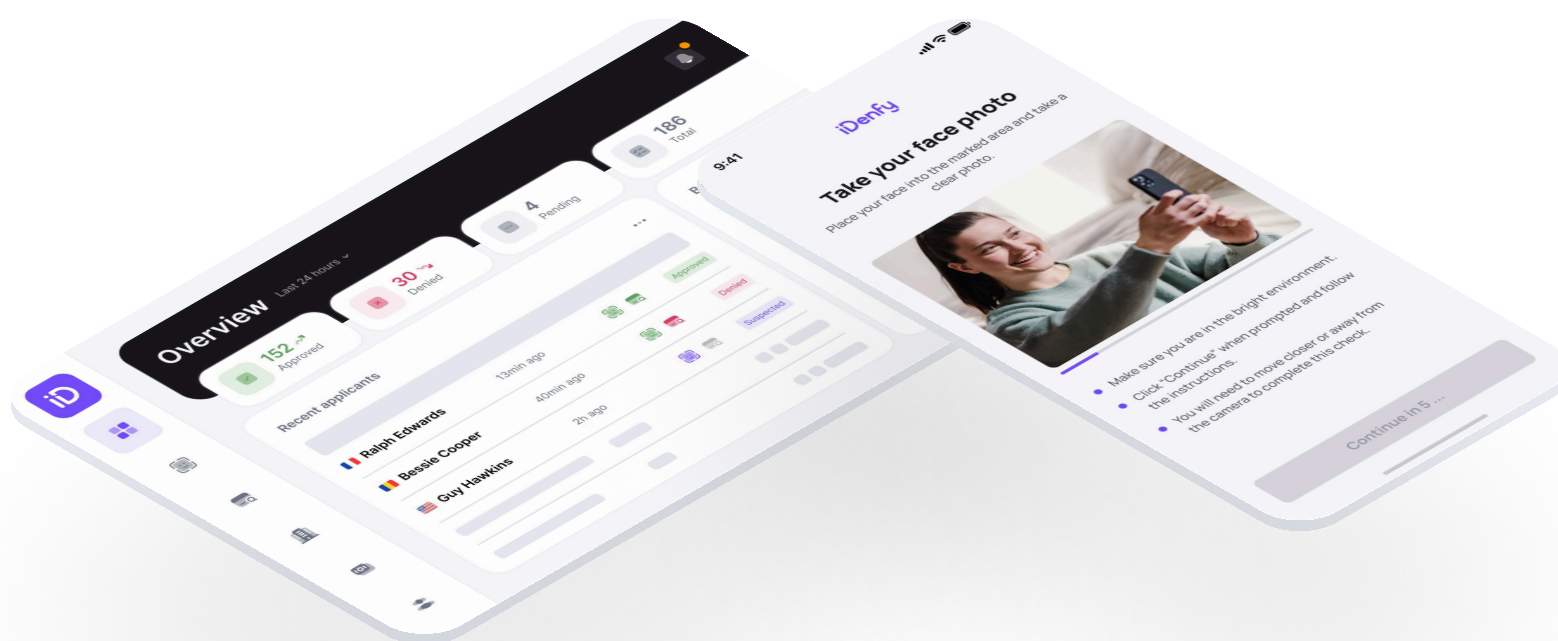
iD

Overview
Last 24 hours

152
Approved

30
Denied

4
Pending

186
Total

Recent applicants

Ralph Edwards
13min ago
Approved

Bessie Cooper
40min ago
Denied

Guy Hawkins
2h ago
Suspected

9:41

iDenfy

Take your face photo
Place your face into the marked area and take a clear photo.

Make sure you are in the bright environment.
Click "Continue" when prompted and follow the instructions.
You will need to move closer or away from the camera to complete this check.

Continue in 5 ...